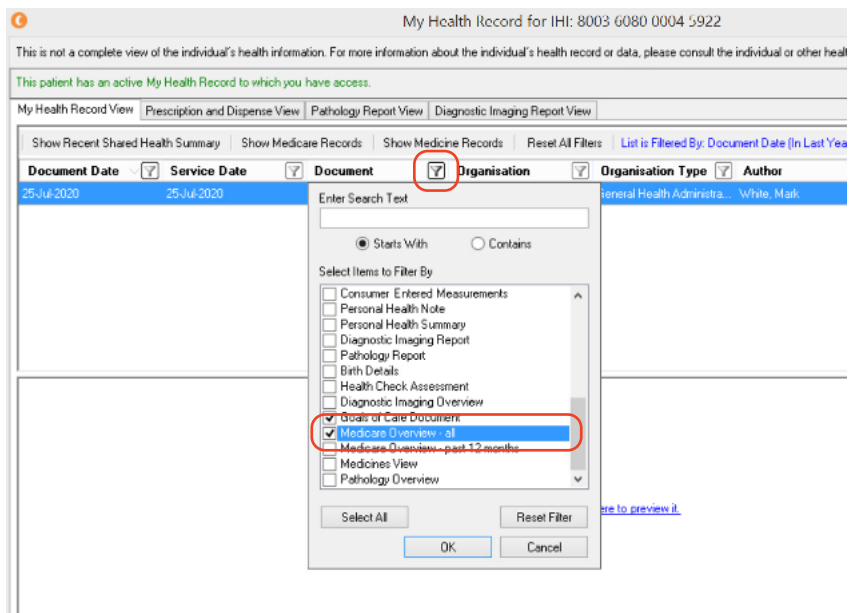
My Health Record for IHI: 8003 6080 0004 5922

This is not a complete view of the individual's health information. For more information about the individual's health record or data, please consult the individual or other healt

This patient has an active My Health Record to which you have access.

My Health Record View | Prescription and Dispense View | Pathology Report View | Diagnostic Imaging Report View

Show Recent Shared Health Summary | Show Medicare Records | Show Medicine Records | Reset All Filters | List is Filtered By: Document Date (In Last Yea

| Document Date | Service Date | Document | Organisation | Organisation Type | Author |
|---|---|---|---|---|---|
| 25-Jul-2020 | 25-Jul-2020 | | | General Health Administra... | White, Mark |

Enter Search Text

Starts With
Contains

Select Items to Filter By

Consumer Entered Measurements
Personal Health Note
Personal Health Summary
Diagnostic Imaging Report
Pathology Report
Birth Details
Health Check Assessment
Diagnostic Imaging Overview
Goals of Care Document
Medicare Overview - all
Medicare Overview - past 12 months
Medicines View
Pathology Overview

Select All
Reset Filter
OK
Cancel

ere to preview it.